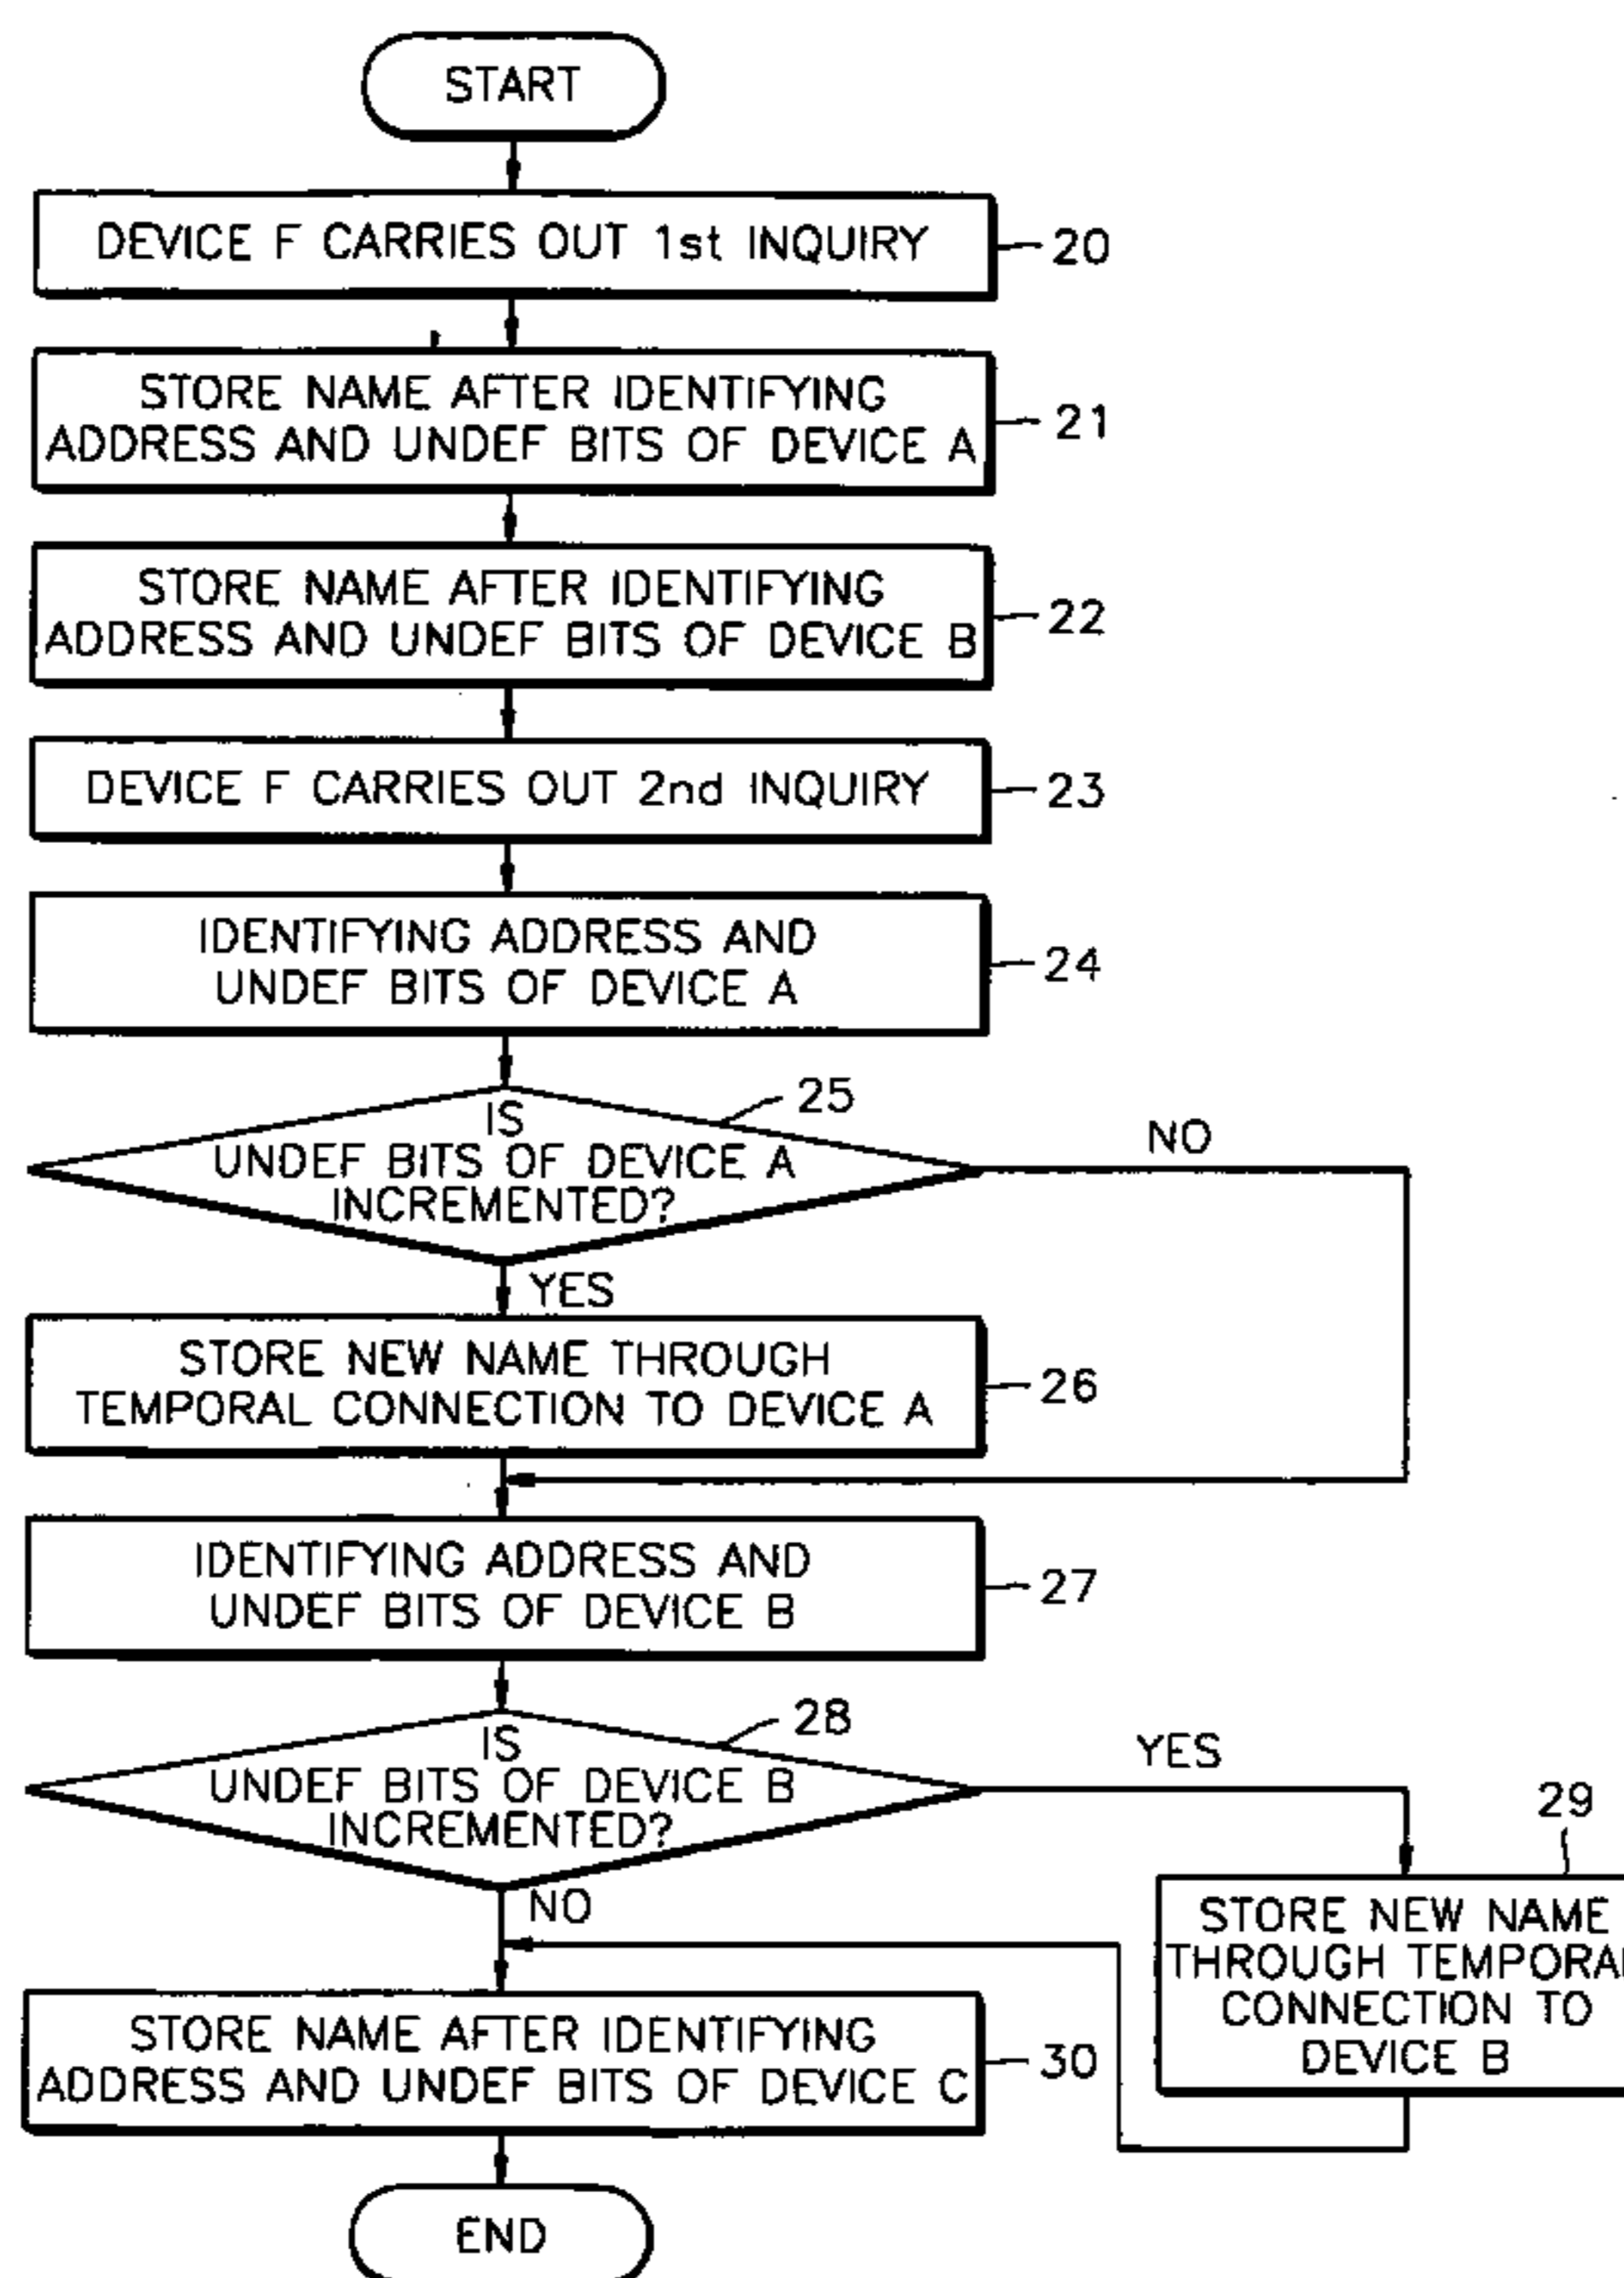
START

DEVICE F CARRIES OUT 1st INQUIRY
20

STORE NAME AFTER IDENTIFYING ADDRESS AND UNDEF BITS OF DEVICE A
21

STORE NAME AFTER IDENTIFYING ADDRESS AND UNDEF BITS OF DEVICE B
22

DEVICE F CARRIES OUT 2nd INQUIRY
23

IDENTIFYING ADDRESS AND UNDEF BITS OF DEVICE A
24

25
IS UNDEF BITS OF DEVICE A INCREMENTED?
NO
YES

STORE NEW NAME THROUGH TEMPORAL CONNECTION TO DEVICE A
26

IDENTIFYING ADDRESS AND UNDEF BITS OF DEVICE B
27

28
IS UNDEF BITS OF DEVICE B INCREMENTED?
YES
NO

29
STORE NEW NAME THROUGH TEMPORA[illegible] CONNECTION TO DEVICE B

STORE NAME AFTER IDENTIFYING ADDRESS AND UNDEF BITS OF DEVICE C
30

END